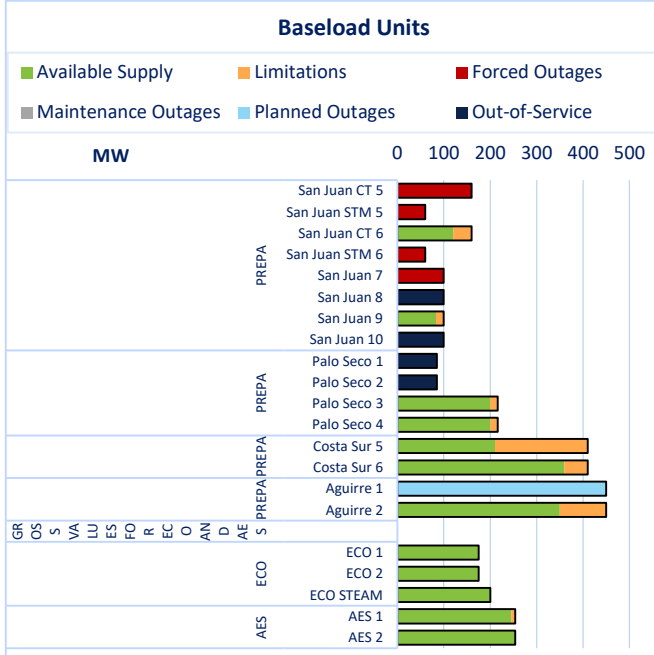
Baseload Units

Available Supply
Limitations
Forced Outages
Maintenance Outages
Planned Outages
Out-of-Service

MW

0 100 200 300 400 500

PREPA
San Juan CT 5
San Juan STM 5
San Juan CT 6
San Juan STM 6
San Juan 7
San Juan 8
San Juan 9
San Juan 10

PREPA
Palo Seco 1
Palo Seco 2
Palo Seco 3
Palo Seco 4

PREPA
Costa Sur 5
Costa Sur 6

PREPA
Aguirre 1
Aguirre 2

GR OS S VA LU ES FO R EC O AN D AE S

ECO
ECO 1
ECO 2
ECO STEAM

AES
AES 1
AES 2